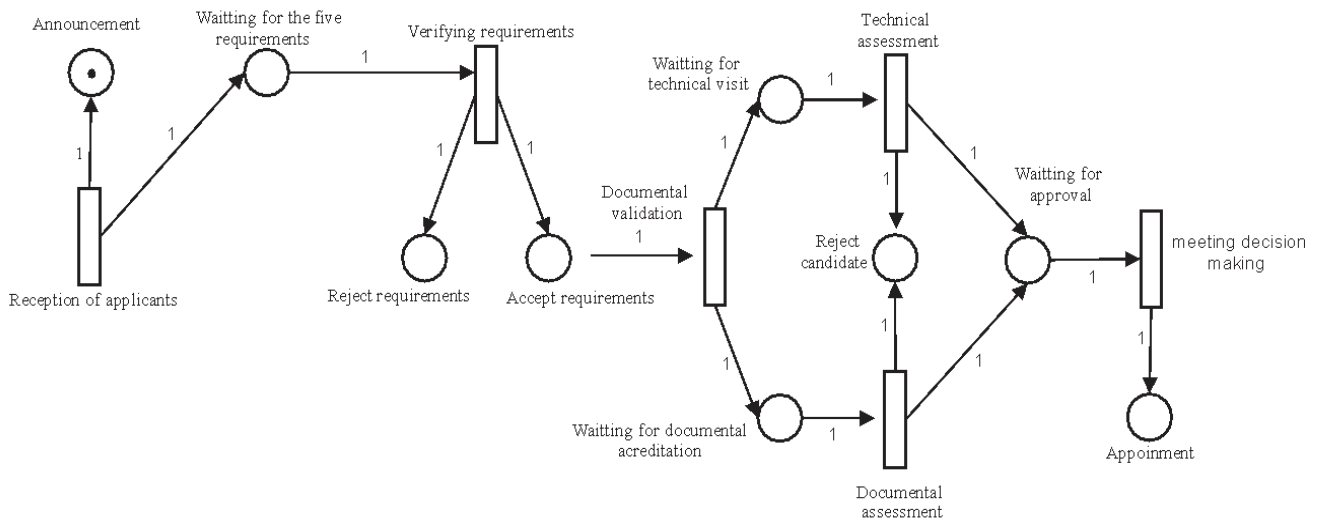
Announcement

1

1

Reception of applicants

Waitting for the five requirements

1

Verifying requirements

1

1

Reject requirements

Accept requirements

Documental validation

1

Waitting for technical visit

1

1

Technical assessment

1

1

Waitting for approval

Reject candidate

1

meeting decision making

1

1

Appoinment

1

Waitting for documental acreditation

1

1

Documental assessment